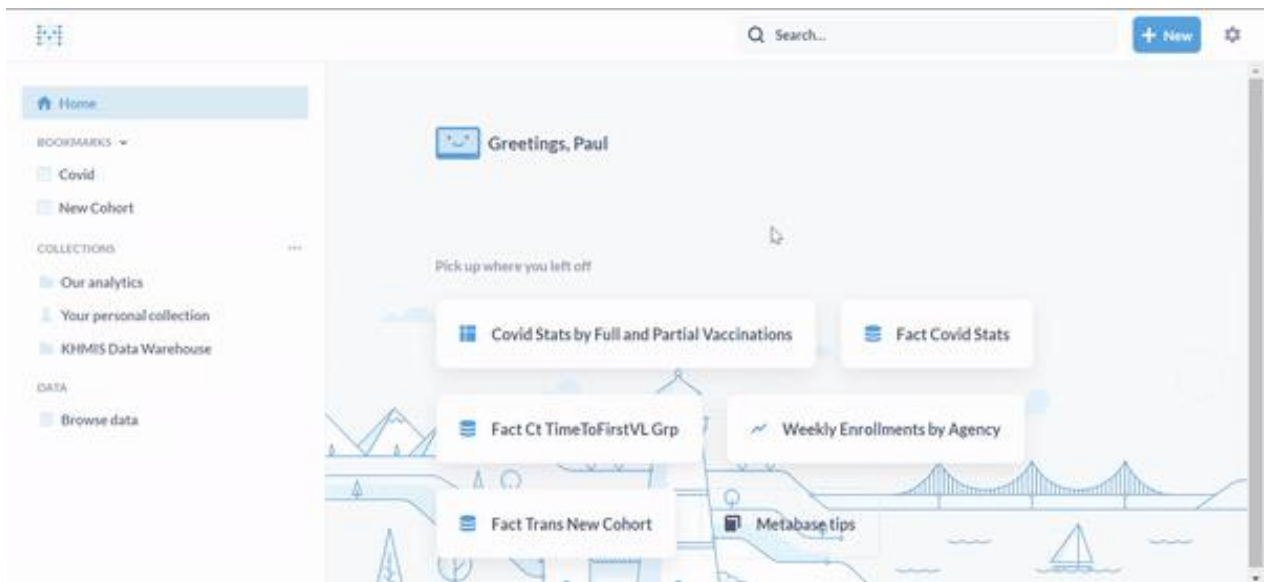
Search...

+ New

Home

BOOKMARKS

Covid

New Cohort

COLLECTIONS

Our analytics

Your personal collection

KHMIS Data Warehouse

DATA

Browse data

Greetings, Paul

Pick up where you left off

Covid Stats by Full and Partial Vaccinations

Fact Covid Stats

Fact Ct TimeToFirstVL Grp

Weekly Enrollments by Agency

Fact Trans New Cohort

Metabase tips